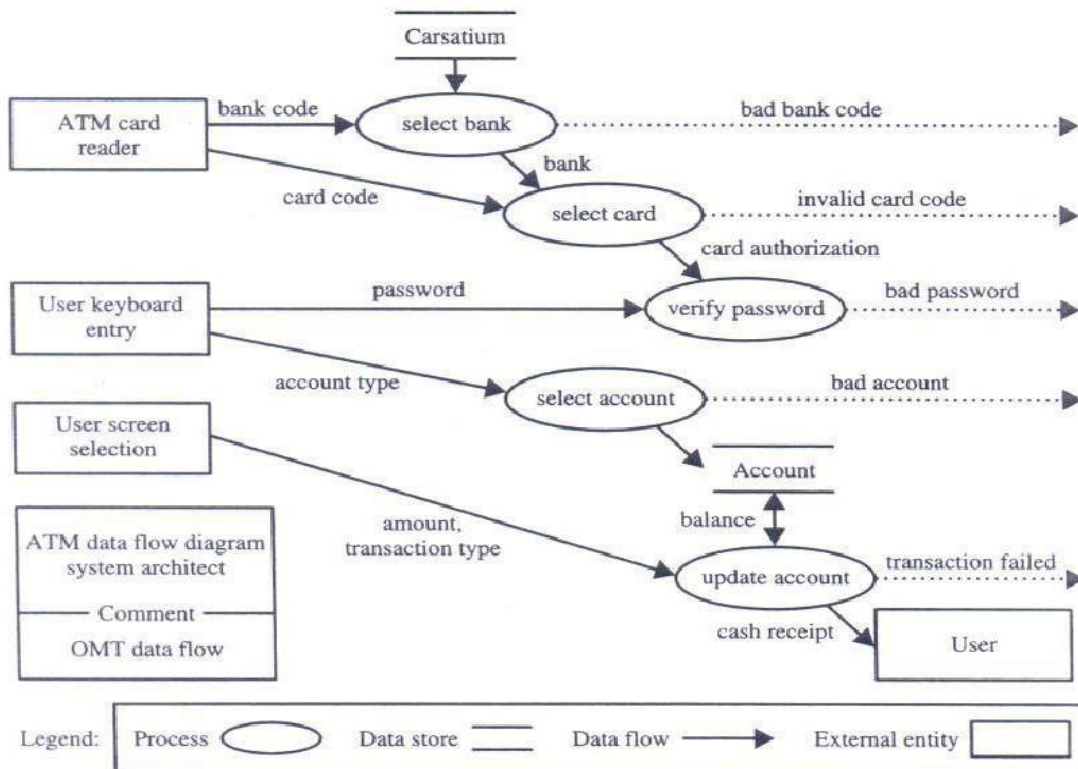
Carsatium

ATM card reader

bank code

select bank

bad bank code

bank

card code

select card

invalid card code

card authorization

User keyboard entry

password

verify password

bad password

account type

select account

bad account

User screen selection

Account

balance

amount, transaction type

update account

transaction failed

cash receipt

User

ATM data flow diagram system architect

Comment

OMT data flow

Legend: Process Data store Data flow External entity